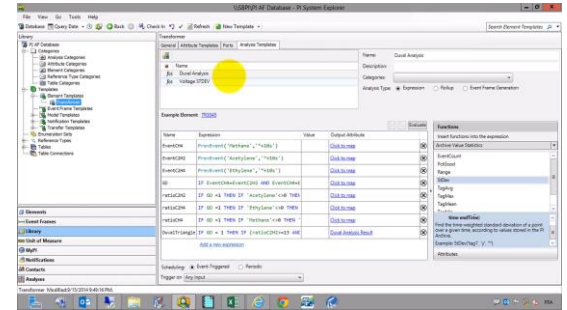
\\SRPVUY AF Database - PI System Explorer

File View Go Tools Help

Database Query Date Back Check In Refresh New Template

Search Element Templates

Library

PI AF Database
Categories
Analysis Categories
Attribute Categories
Element Categories
Reference Type Categories
Table Categories
Templates
Element Templates
Event Frame Templates
Model Templates
Notification Templates
Transfer Templates
Enumeration Sets
Reference Types
Tables
Table Connections

Elements
Event Frames
Library
Unit of Measure
Notifications
Contacts
Analyses

Transformer

General Attribute Templates Ports Analysis Templates

Name
Duval Analysis
Voltage STDEV

Name: Duval Analysis
Description:
Categories:
Analysis Type: Expression Rollup Event Frame Generation

Example Element: TR0040

Evaluate

| Name | Expression | Value | Output Attribute |
|---|---|---|---|
| EventCH4 | PrevEvent('Methane','*-10s') | | Click to map |
| EventC2H2 | PrevEvent('Acetylene','*-10s') | | Click to map |
| EventC2H4 | PrevEvent('Ethylene','*-10s') | | Click to map |
| GO | IF EventCH4>EventC2H2 AND EventCH4 | | Click to map |
| ratioC2H2 | IF GO =1 THEN IF 'Acetylene'<>0 THEN | | Click to map |
| ratioC2H4 | IF GO =1 THEN IF 'Ethylene'<>0 THEN | | Click to map |
| ratioCH4 | IF GO =1 THEN IF 'Methane'<>0 THEN | | Click to map |
| DuvalTriangle | IF GO = 1 THEN IF (ratioC2H4<=13 AND | | Duval Analysis Result |

Add a new expression

Scheduling: Event-Triggered Periodic
Trigger on: Any Input

Functions
Insert functions into the expression
Archive Value Statistics
EventCount
PctGood
Range
StDev
TagAvg
TagMax
TagMean
TagMin

StDev(attribute)
Find the time-weighted standard deviation of a point over a given time, according to values stored in the PI Archive.
Example: StDev('tag1', 'y', '*')

Attributes

Transformer Modified 9/15/2014 9:48:16 PM